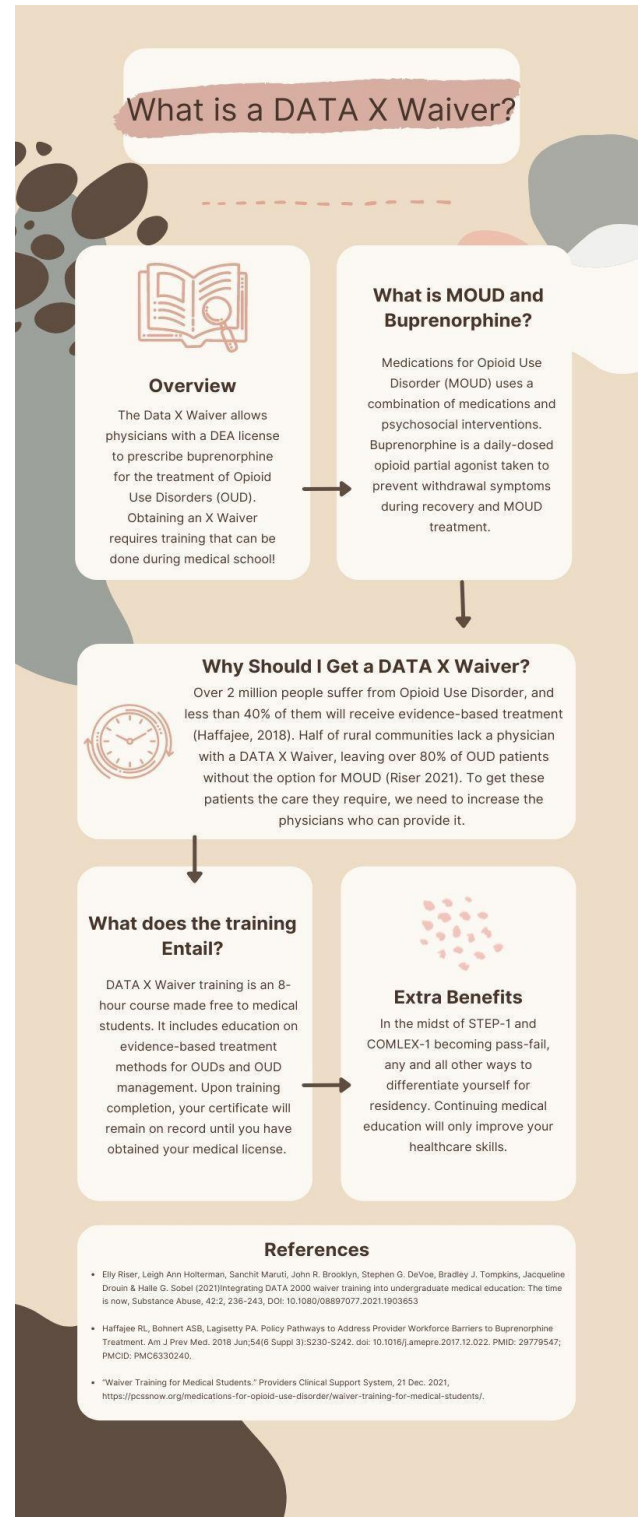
What is a DATA X Waiver?

Overview

The Data X Waiver allows physicians with a DEA license to prescribe buprenorphine for the treatment of Opioid Use Disorders (OUD). Obtaining an X Waiver requires training that can be done during medical school!

What is MOUD and Buprenorphine?

Medications for Opioid Use Disorder (MOUD) uses a combination of medications and psychosocial interventions. Buprenorphine is a daily-dosed opioid partial agonist taken to prevent withdrawal symptoms during recovery and MOUD treatment.

Why Should I Get a DATA X Waiver?

Over 2 million people suffer from Opioid Use Disorder, and less than 40% of them will receive evidence-based treatment (Haffajee, 2018). Half of rural communities lack a physician with a DATA X Waiver, leaving over 80% of OUD patients without the option for MOUD (Riser 2021). To get these patients the care they require, we need to increase the physicians who can provide it.

What does the training Entail?

DATA X Waiver training is an 8-hour course made free to medical students. It includes education on evidence-based treatment methods for OUDs and OUD management. Upon training completion, your certificate will remain on record until you have obtained your medical license.

Extra Benefits

In the midst of STEP-1 and COMLEX-1 becoming pass-fail, any and all other ways to differentiate yourself for residency. Continuing medical education will only improve your healthcare skills.

References

• Elly Riser, Leigh Ann Holterman, Sanchit Maruti, John R. Brooklyn, Stephen G. DeVoe, Bradley J. Tompkins, Jacqueline Drouin & Halle G. Sobel (2021)Integrating DATA 2000 waiver training into undergraduate medical education: The time is now, Substance Abuse, 42:2, 236-243, DOI: 10.1080/08897077.2021.1903653

• Haffajee RL, Bohnert ASB, Lagisetty PA. Policy Pathways to Address Provider Workforce Barriers to Buprenorphine Treatment. Am J Prev Med. 2018 Jun;54(6 Suppl 3):S230-S242. doi: 10.1016/j.amepre.2017.12.022. PMID: 29779547; PMCID: PMC6330240.

• "Waiver Training for Medical Students." Providers Clinical Support System, 21 Dec. 2021, https://pcssnow.org/medications-for-opioid-use-disorder/waiver-training-for-medical-students/.